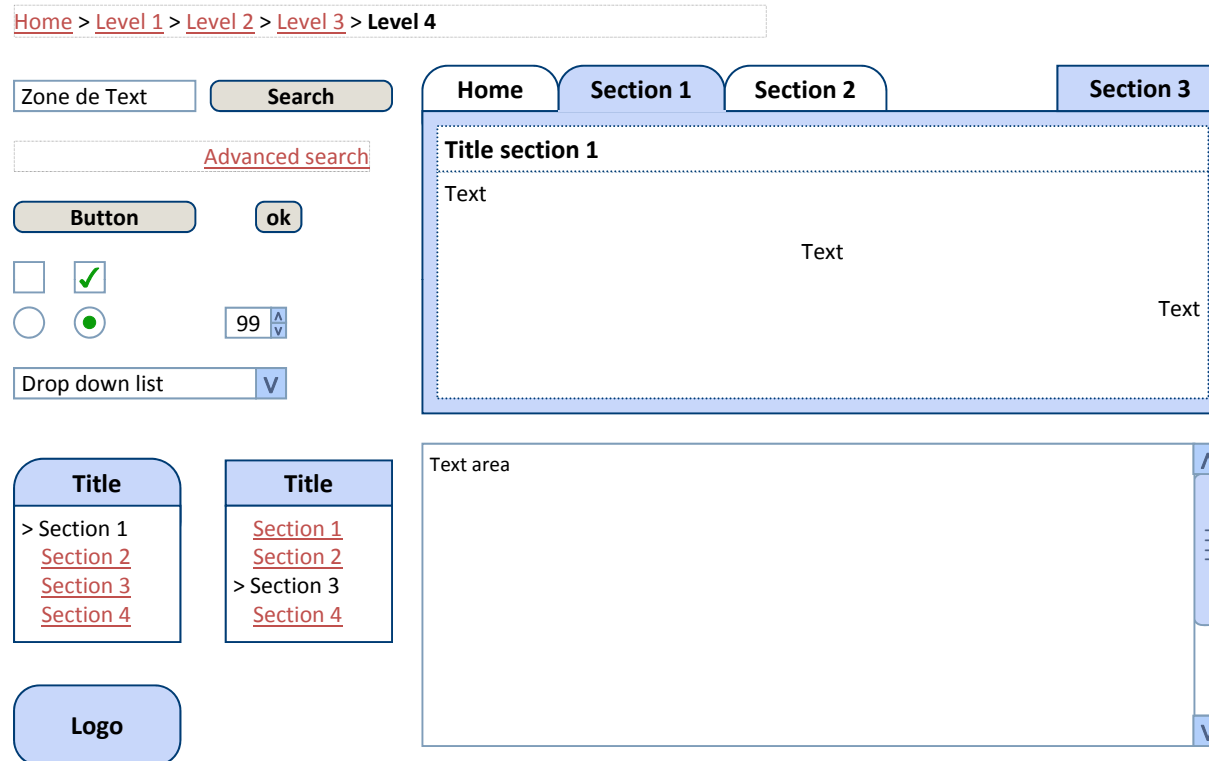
Home > Level 1 > Level 2 > Level 3 > **Level 4**

Zone de Text Search

Advanced search

Button ok

99

Drop down list V

Home Section 1 Section 2 Section 3

**Title section 1**

Text

Text

Text

Text area

Title
> Section 1
Section 2
Section 3
Section 4

Title
Section 1
Section 2
> Section 3
Section 4

Logo